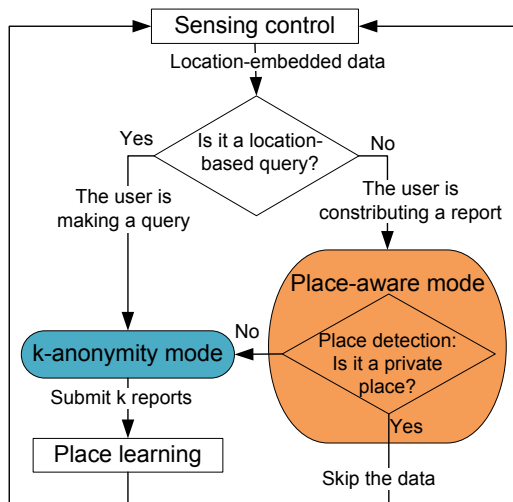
Sensing control

Location-embedded data

Is it a location-based query?

Yes

No

The user is making a query

The user is contributing a report

Place-aware mode

Place detection: Is it a private place?

No

k-anonymity mode

Submit k reports

Yes

Place learning

Skip the data